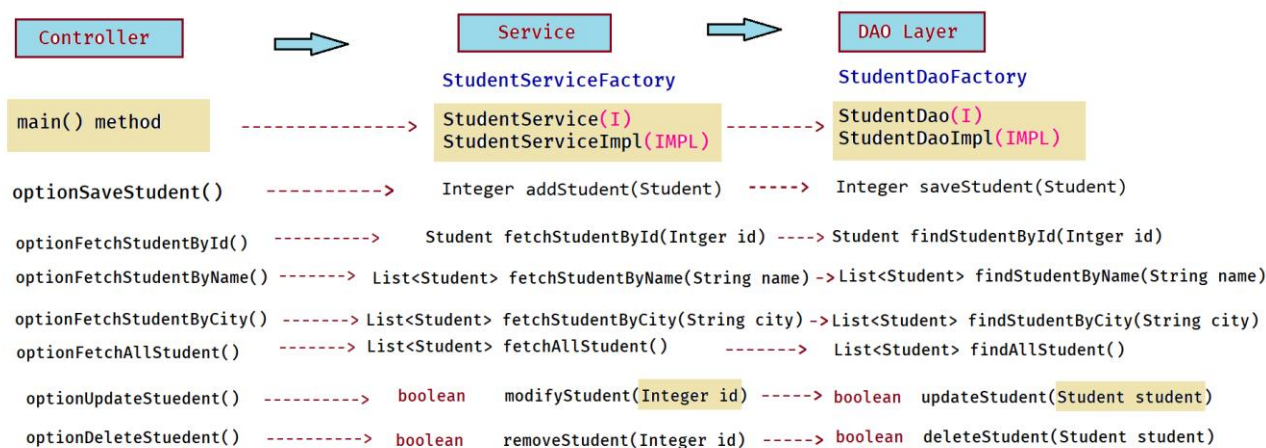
Controller

Service

DAO Layer

StudentServiceFactory

StudentDaoFactory

main() method ----------------->

StudentService(I)
StudentServiceImpl(IMPL)

--------->

StudentDao(I)
StudentDaoImpl(IMPL)

optionSaveStudent() -----------> Integer addStudent(Student) -----> Integer saveStudent(Student)

optionFetchStudentById() -----------> Student fetchStudentById(Intger id) ----> Student findStudentById(Intger id)

optionFetchStudentByName() -------> List<Student> fetchStudentByName(String name) -> List<Student> findStudentByName(String name)

optionFetchStudentByCity() -------> List<Student> fetchStudentByCity(String city) -> List<Student> findStudentByCity(String city)

optionFetchAllStudent() -------> List<Student> fetchAllStudent() -------> List<Student> findAllStudent()

optionUpdateStuedent() ----------> boolean modifyStudent(Integer id) -----> boolean updateStudent(Student student)

optionDeleteStuedent() ----------> boolean removeStudent(Integer id) -----> boolean deleteStudent(Student student)